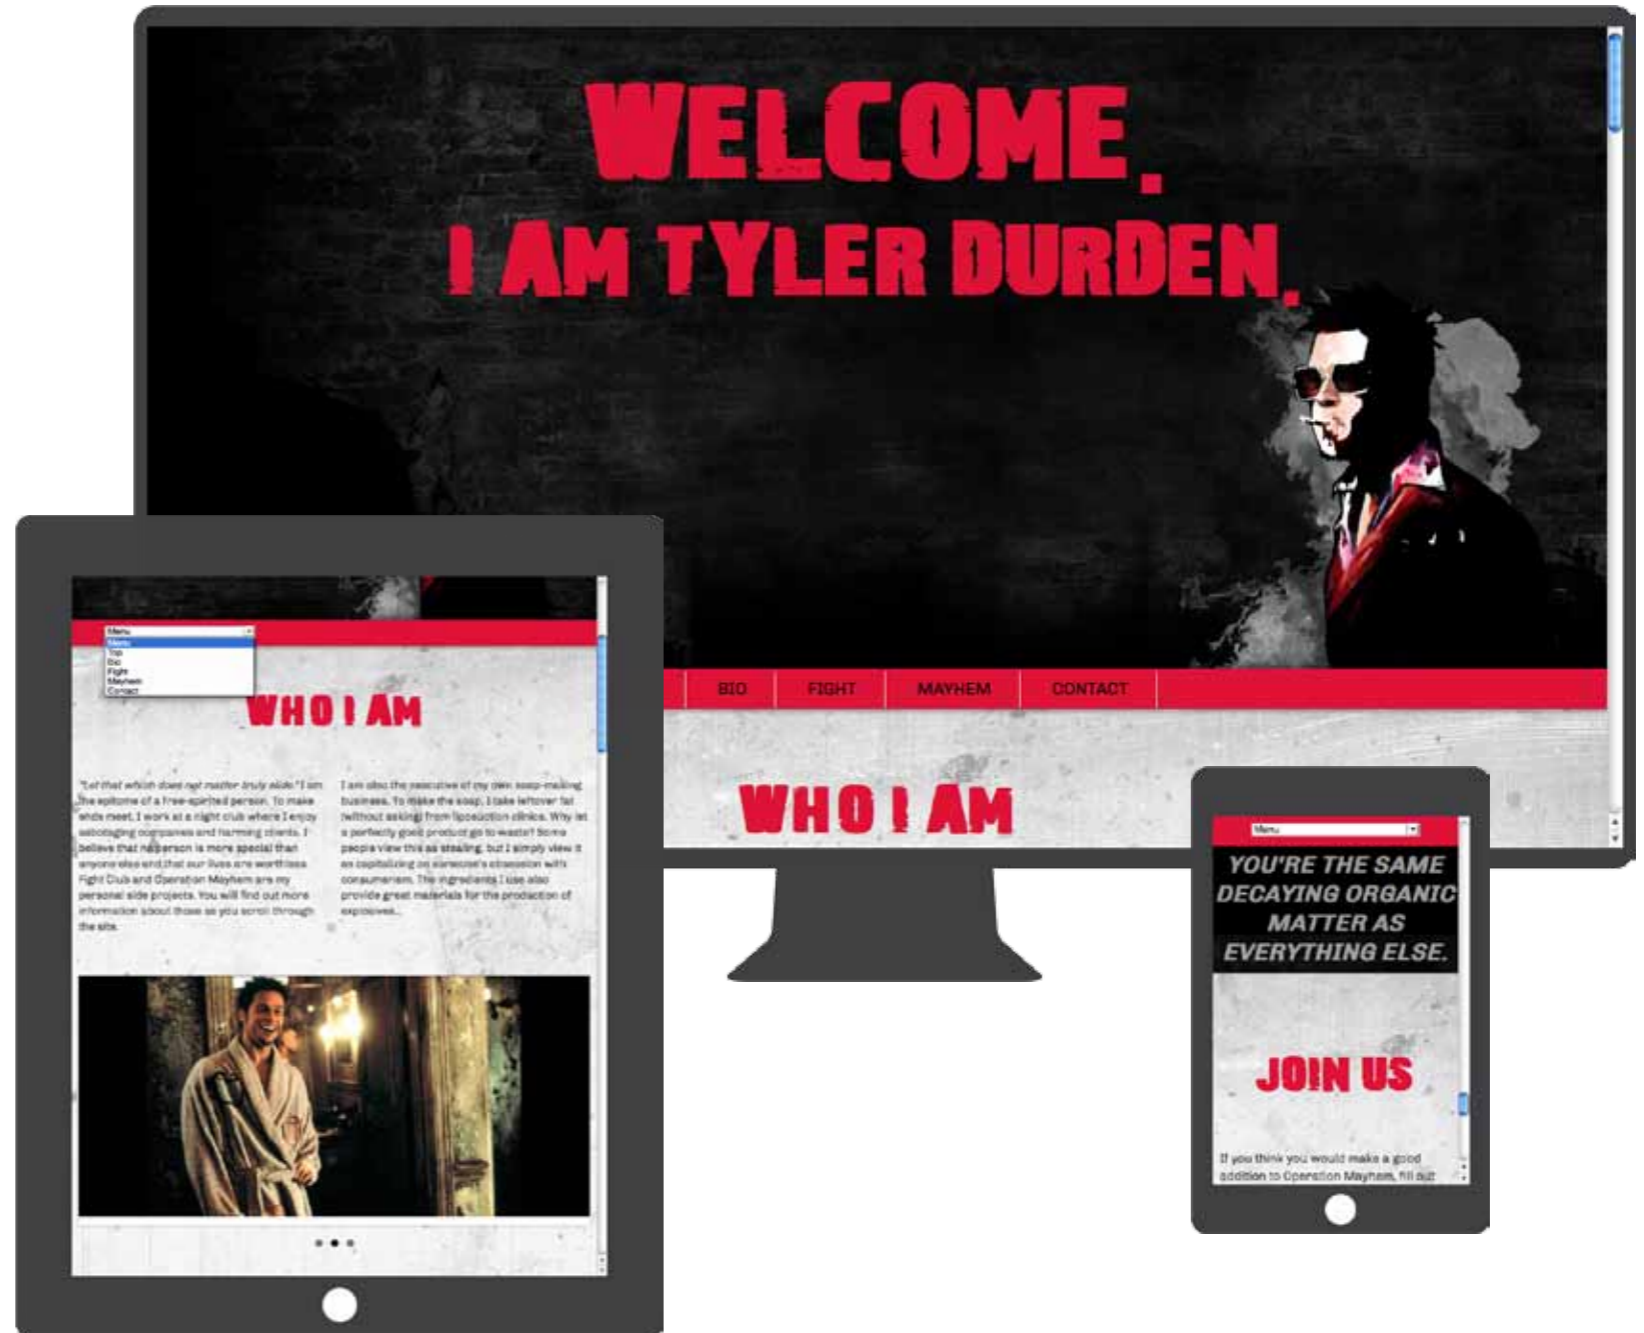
WELCOME.
I AM TYLER DURDEN.

BIO
FIGHT
MAYHEM
CONTACT

WHO I AM

Menu
Menu
Top
Bio
Fight
Mayhem
Contact

WHO I AM

"Let that which does not matter truly slide." I am the epitome of a free-spirited person. To make ends meet, I work at a night club where I enjoy sabotaging companies and harming clients. I believe that no person is more special than anyone else and that our lives are worthless. Fight Club and Operation Mayhem are my personal side projects. You will find out more information about those as you scroll through the site.

I am also the executive of my own soap-making business. To make the soap, I take leftover fat (without asking) from liposuction clinics. Why let a perfectly good product go to waste? Some people view this as stealing, but I simply view it as capitalizing on someone's obsession with consumerism. The ingredients I use also provide great materials for the production of explosives.

Menu

YOU'RE THE SAME DECAYING ORGANIC MATTER AS EVERYTHING ELSE.

JOIN US

If you think you would make a good addition to Operation Mayhem, fill out